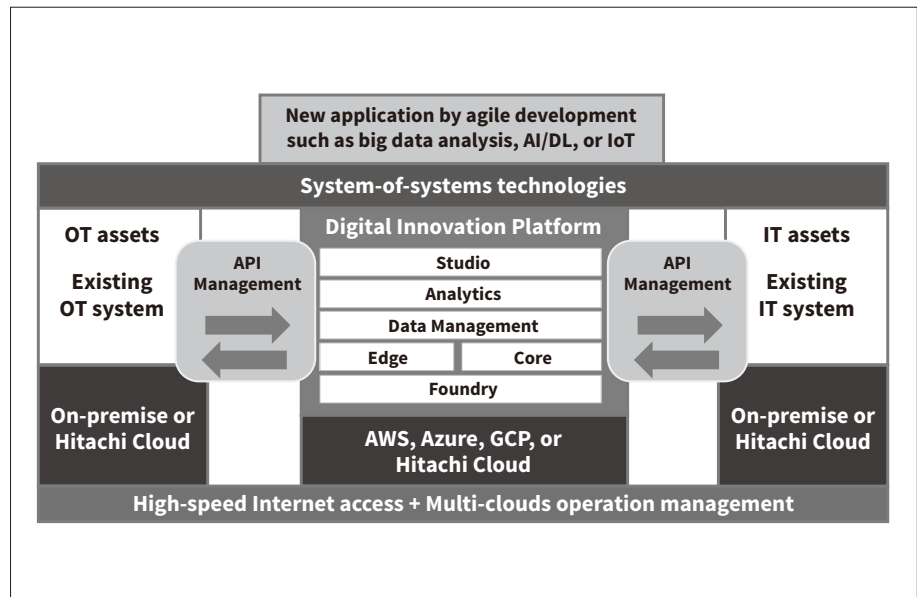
New application by agile development such as big data analysis, AI/DL, or IoT

System-of-systems technologies

OT assets

Existing OT system

API Management

Digital Innovation Platform

Studio

Analytics

Data Management

Edge

Core

Foundry

API Management

IT assets

Existing IT system

On-premise or Hitachi Cloud

AWS, Azure, GCP, or Hitachi Cloud

On-premise or Hitachi Cloud

High-speed Internet access + Multi-clouds operation management